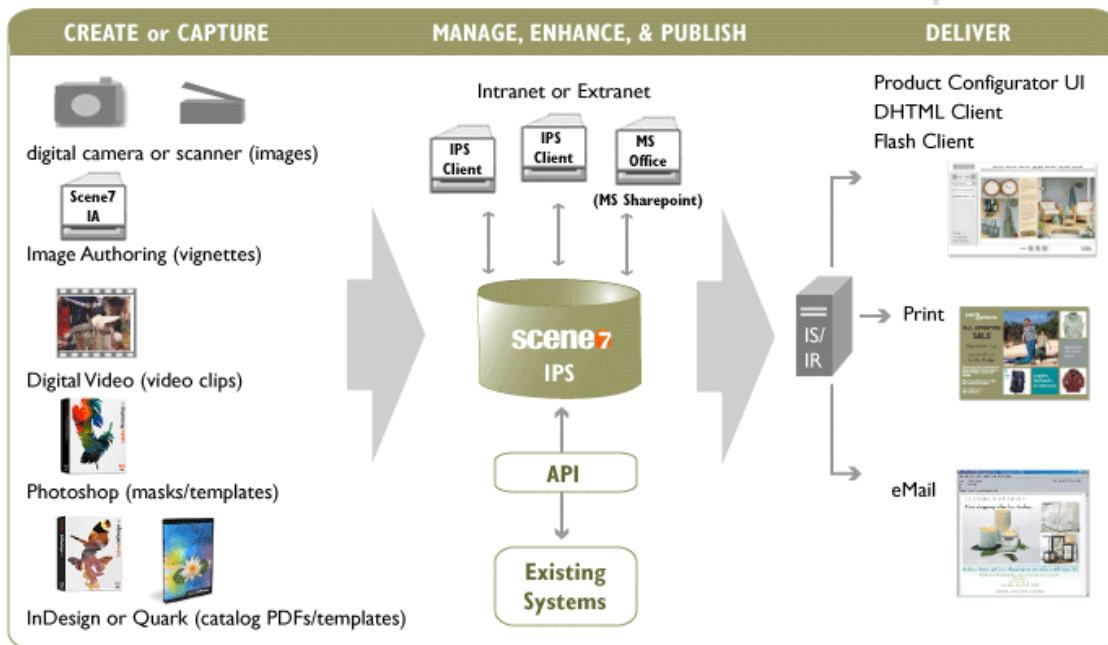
CREATE or CAPTURE

digital camera or scanner (images)

Scene7 IA

Image Authoring (vignettes)

Digital Video (video clips)

Photoshop (masks/templates)

InDesign or Quark (catalog PDFs/templates)

MANAGE, ENHANCE, & PUBLISH

Intranet or Extranet

IPS Client

IPS Client

MS Office

(MS Sharepoint)

scene7

IPS

API

Existing Systems

DELIVER

Product Configurator UI
DHTML Client
Flash Client

IS/ IR

Print

SALE

eMail